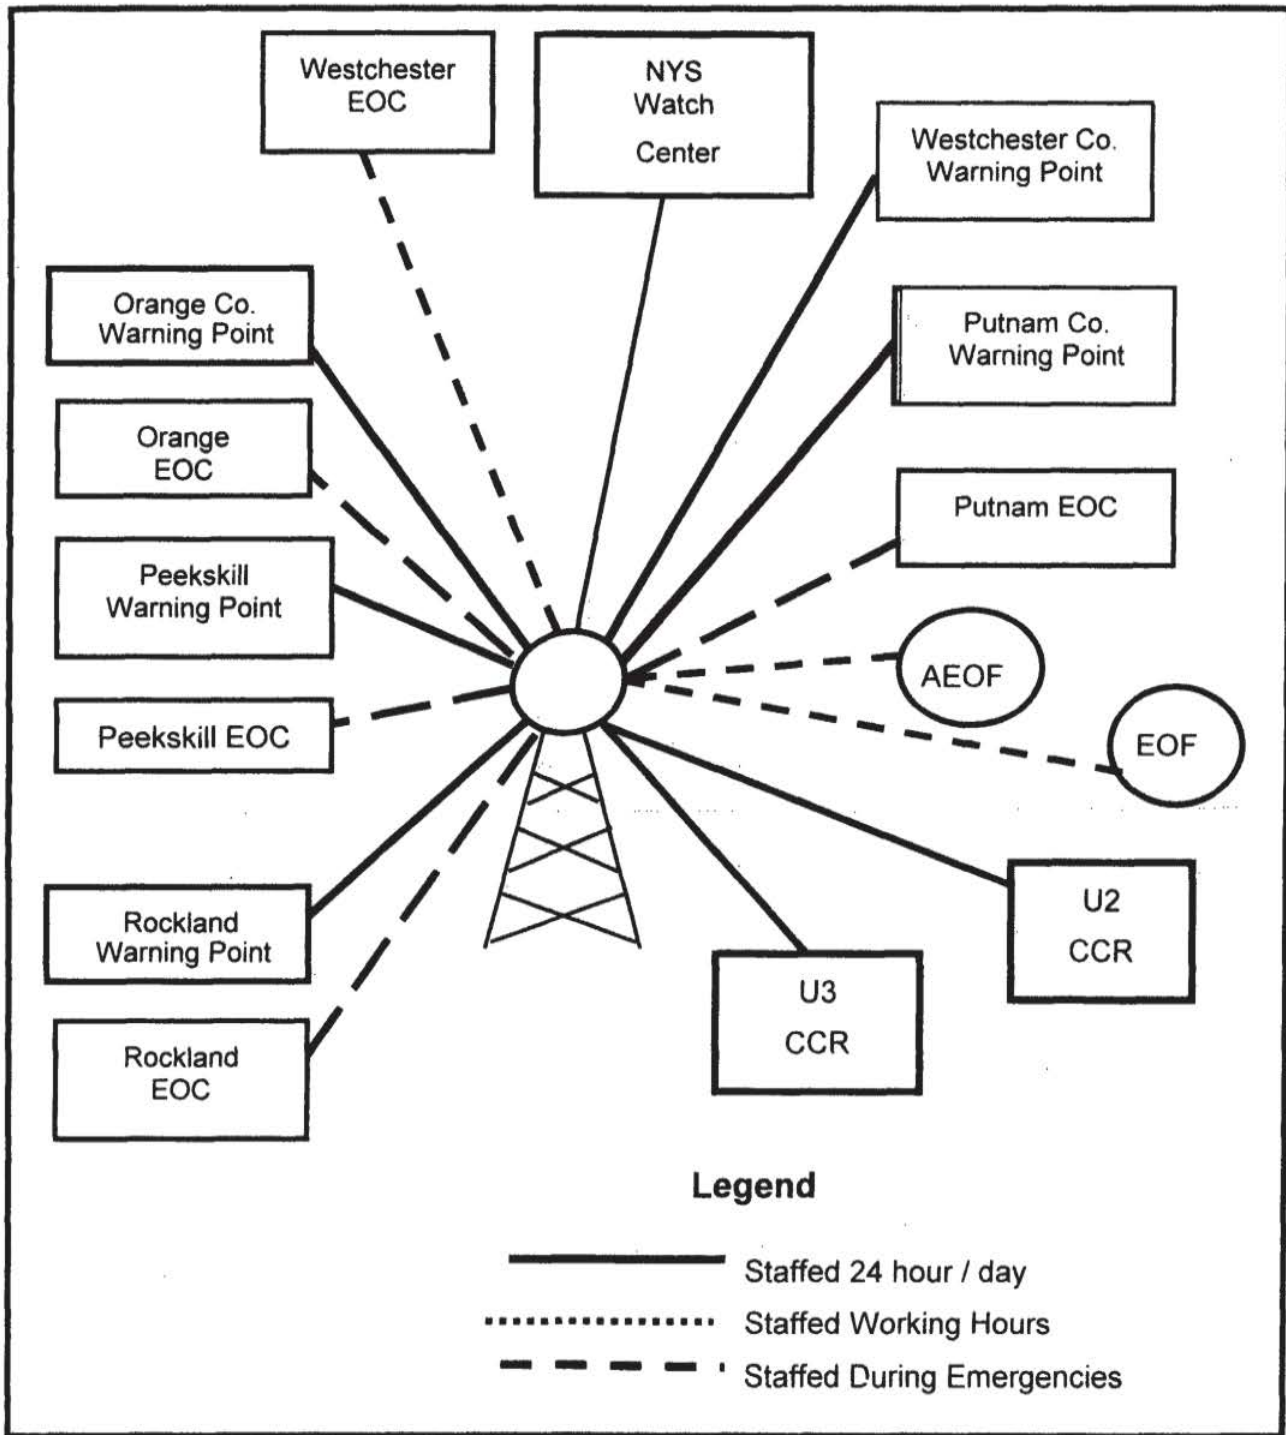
Westchester EOC

NYS Watch Center

Westchester Co. Warning Point

Orange Co. Warning Point

Putnam Co. Warning Point

Orange EOC

Putnam EOC

Peekskill Warning Point

AEOF

Peekskill EOC

EOF

Rockland Warning Point

U2 CCR

U3 CCR

Rockland EOC

Legend

Staffed 24 hour / day

Staffed Working Hours

Staffed During Emergencies